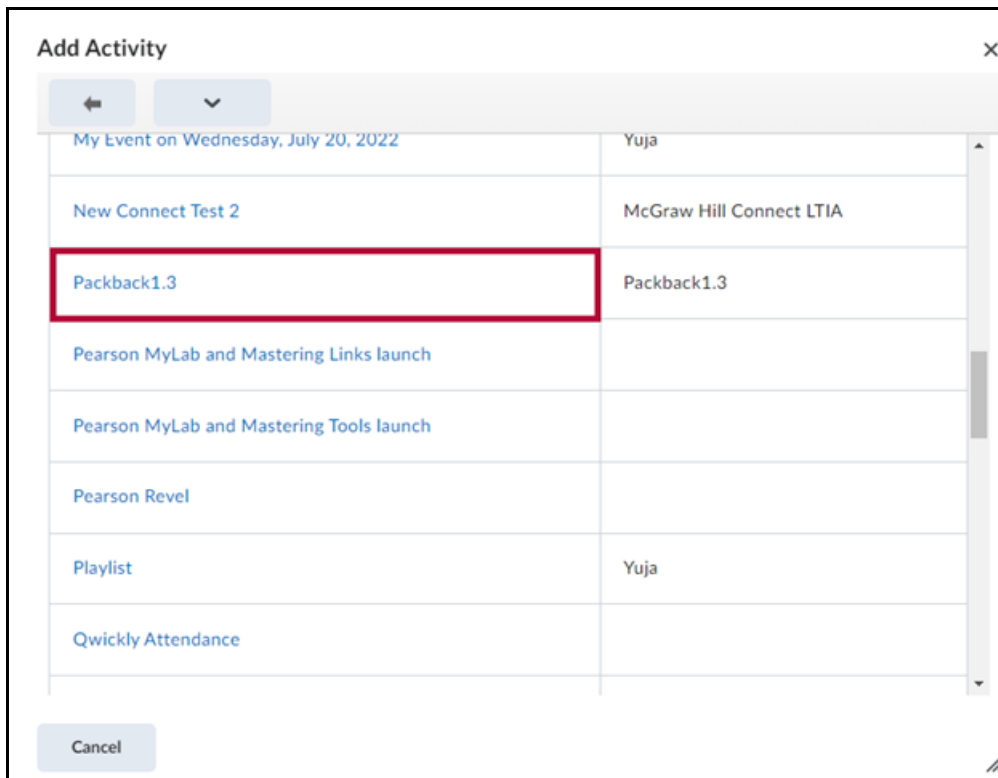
Add Activity

×

| | |
|---|---|
| My Event on Wednesday, July 20, 2022 | Yuja |
| New Connect Test 2 | McGraw Hill Connect LTIA |
| Packback1.3 | Packback1.3 |
| Pearson MyLab and Mastering Links launch | |
| Pearson MyLab and Mastering Tools launch | |
| Pearson Revel | |
| Playlist | Yuja |
| Qwickly Attendance | |

Cancel